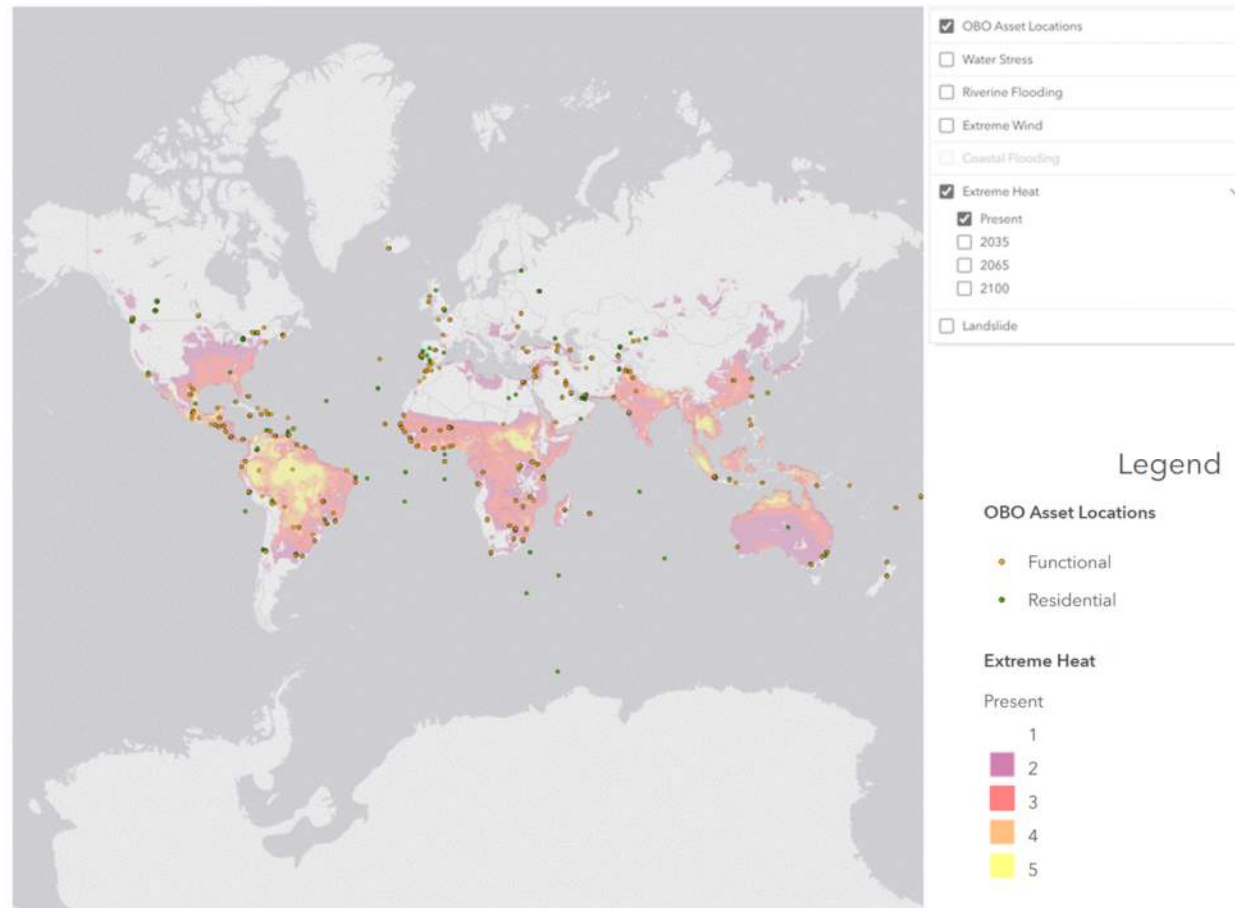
OBO Asset Locations
Water Stress
Riverine Flooding
Extreme Wind
Coastal Flooding
Extreme Heat
Present
2035
2065
2100
Landslide

Legend

OBO Asset Locations

Functional
Residential

Extreme Heat

Present

1
2
3
4
5